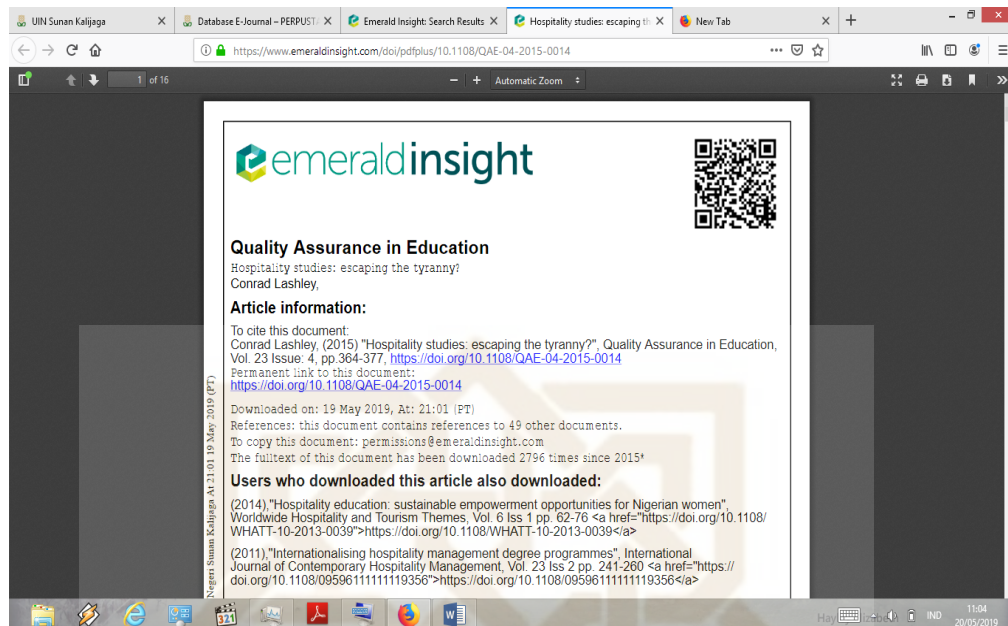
UIN Sunan Kalijaga ×
Database E-Journal – PERPUST ×
Emerald Insight: Search Results ×
Hospitality studies: escaping th ×
New Tab ×
+

https://www.emeraldinsight.com/doi/pdfplus/10.1108/QAE-04-2015-0014

1 of 16
Automatic Zoom

emeraldinsight

Quality Assurance in Education
Hospitality studies: escaping the tyranny?
Conrad Lashley,

Article information:
To cite this document:
Conrad Lashley, (2015) "Hospitality studies: escaping the tyranny?", Quality Assurance in Education, Vol. 23 Issue: 4, pp.364-377, https://doi.org/10.1108/QAE-04-2015-0014
Permanent link to this document:
https://doi.org/10.1108/QAE-04-2015-0014
Downloaded on: 19 May 2019, At: 21:01 (PT)
References: this document contains references to 49 other documents.
To copy this document: permissions@emeraldinsight.com
The fulltext of this document has been downloaded 2796 times since 2015*

Users who downloaded this article also downloaded:
(2014),"Hospitality education: sustainable empowerment opportunities for Nigerian women", Worldwide Hospitality and Tourism Themes, Vol. 6 Iss 1 pp. 62-76 <a href="https://doi.org/10.1108/WHATT-10-2013-0039">https://doi.org/10.1108/WHATT-10-2013-0039</a>
(2011),"Internationalising hospitality management degree programmes", International Journal of Contemporary Hospitality Management, Vol. 23 Iss 2 pp. 241-260 <a href="https://doi.org/10.1108/09596111111119356">https://doi.org/10.1108/09596111111119356</a>

Negeri Sunan Kalijaga At 21:01 19 May 2019 (PT)

IND
11:04
20/05/2019